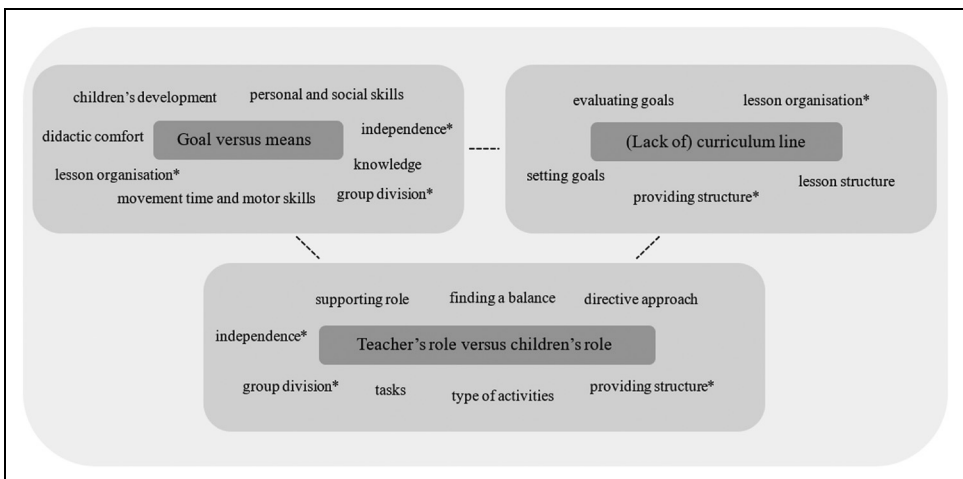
children's development
personal and social skills
didactic comfort
Goal versus means
independence*
knowledge
lesson organisation*
group division*
movement time and motor skills

evaluating goals
lesson organisation*
(Lack of) curriculum line
setting goals
lesson structure
providing structure*

supporting role
finding a balance
directive approach
independence*
Teacher's role versus children's role
group division*
tasks
type of activities
providing structure*